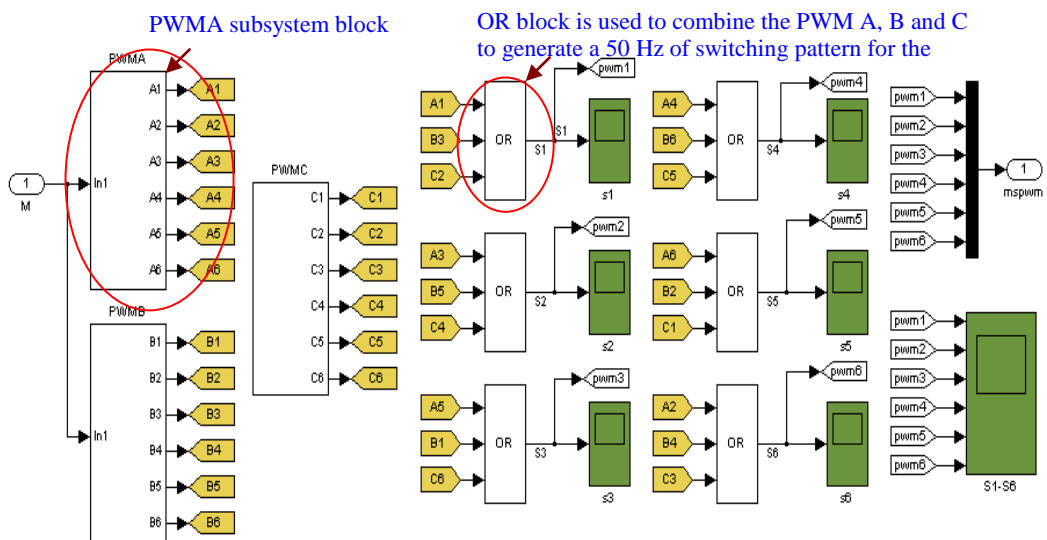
PWMA subsystem block

OR block is used to combine the PWM A, B and C to generate a 50 Hz of switching pattern for the

PWMA
1
M
In1
A1
A2
A3
A4
A5
A6
A1
A2
A3
A4
A5
A6

PWMB
In1
B1
B2
B3
B4
B5
B6
B1
B2
B3
B4
B5
B6

PWMC
C1
C2
C3
C4
C5
C6
C1
C2
C3
C4
C5
C6

A1
B3
C2
OR
S1
pwm1
s1

A3
B5
C4
OR
S2
pwm2
s2

A5
B1
C6
OR
S3
pwm3
s3

A4
B6
C5
OR
S4
pwm4
s4

A6
B2
C1
OR
S5
pwm5
s5

A2
B4
C3
OR
S6
pwm6
s6

pwm1
pwm2
pwm3
pwm4
pwm5
pwm6
1
mspwm

pwm1
pwm2
pwm3
pwm4
pwm5
pwm6
S1-S6